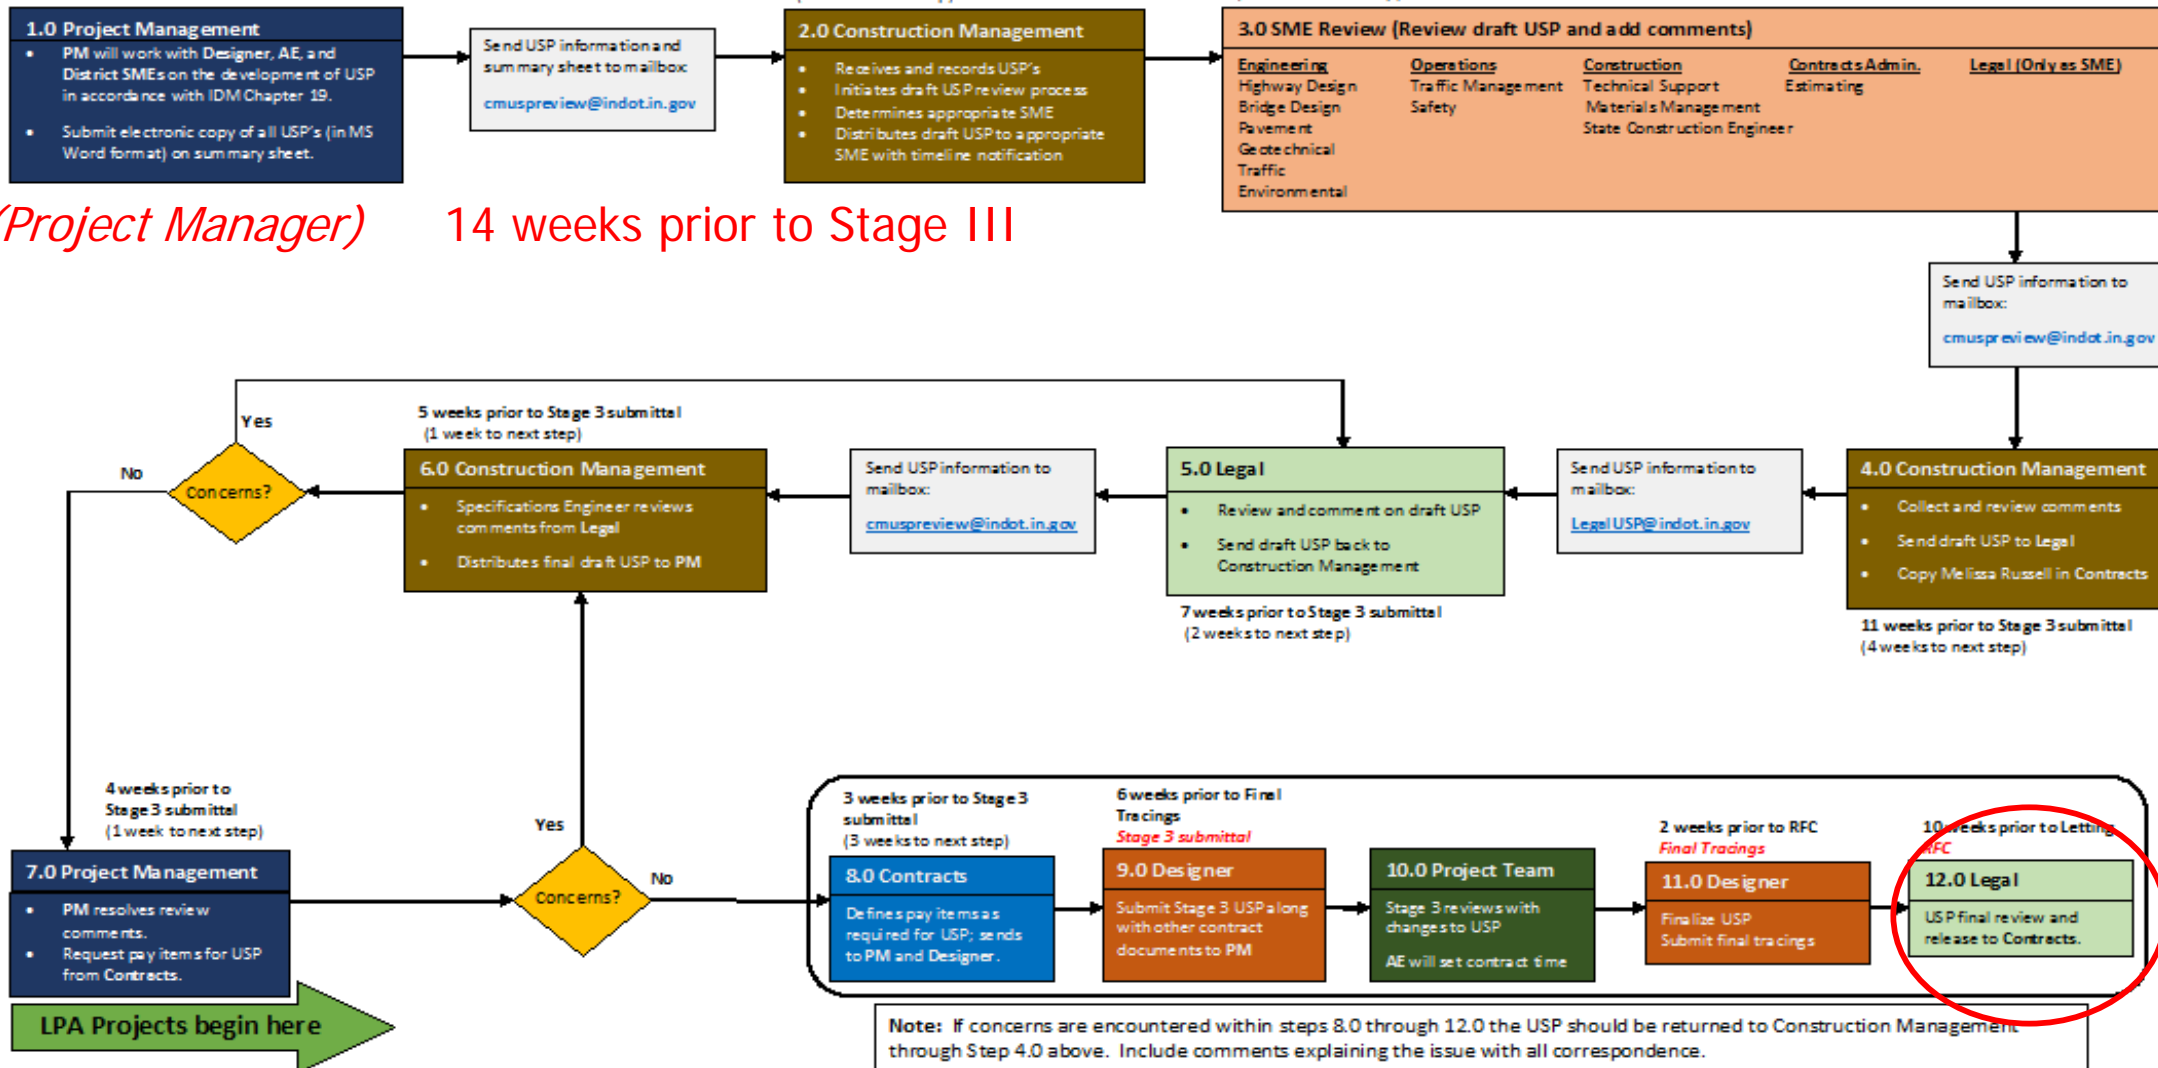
1.0 Project Management

- PM will work with Designer, AE, and District SMEs on the development of USP in accordance with IDM Chapter 19.
- Submit electronic copy of all USP's (in MS Word format) on summary sheet.

(Project Manager)

Send USP information and summary sheet to mailbox:

cmuspreview@indot.in.gov

14 weeks prior to Stage III

2.0 Construction Management

- Receives and records USP's
- Initiates draft USP review process
- Determines appropriate SME
- Distributes draft USP to appropriate SME with timeline notification

3.0 SME Review (Review draft USP and add comments)

Engineering
Highway Design
Bridge Design
Pavement
Geotechnical
Traffic
Environmental

Operations
Traffic Management
Safety

Construction
Technical Support
Materials Management
State Construction Engineer

Contracts Admin.
Estimating

Legal (Only as SME)

Send USP information to mailbox:

cmuspreview@indot.in.gov

4.0 Construction Management

- Collect and review comments
- Send draft USP to Legal
- Copy Melissa Russell in Contracts

11 weeks prior to Stage 3 submittal
(4 weeks to next step)

Send USP information to mailbox:

LegalUSP@indot.in.gov

5.0 Legal

- Review and comment on draft USP
- Send draft USP back to Construction Management

7 weeks prior to Stage 3 submittal
(2 weeks to next step)

Send USP information to mailbox:

cmuspreview@indot.in.gov

5 weeks prior to Stage 3 submittal
(1 week to next step)

6.0 Construction Management

- Specifications Engineer reviews comments from Legal
- Distributes final draft USP to PM

Yes

No

Concerns?

4 weeks prior to Stage 3 submittal
(1 week to next step)

7.0 Project Management

- PM resolves review comments.
- Request pay items for USP from Contracts.

LPA Projects begin here

Yes

Concerns?

No

3 weeks prior to Stage 3 submittal
(3 weeks to next step)

8.0 Contracts

Defines pay items as required for USP; sends to PM and Designer.

6 weeks prior to Final Tracings
Stage 3 submittal

9.0 Designer

Submit Stage 3 USP along with other contract documents to PM

10.0 Project Team

Stage 3 reviews with changes to USP

AE will set contract time

2 weeks prior to RFC
Final Tracings

11.0 Designer

Finalize USP
Submit final tracings

10 weeks prior to Letting
RFC

12.0 Legal

USP final review and release to Contracts.

Note: If concerns are encountered within steps 8.0 through 12.0 the USP should be returned to Construction Management through Step 4.0 above. Include comments explaining the issue with all correspondence.